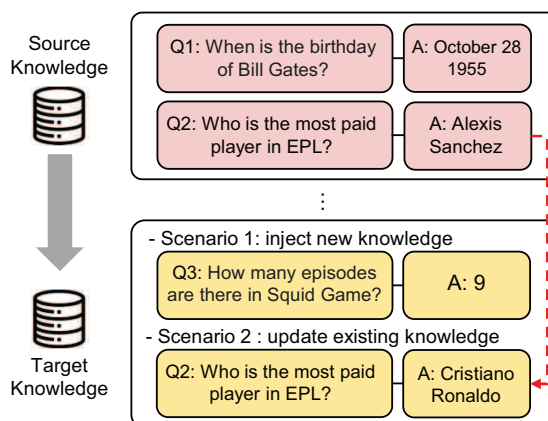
Source Knowledge

Q1: When is the birthday of Bill Gates?

A: October 28 1955

Q2: Who is the most paid player in EPL?

A: Alexis Sanchez

⋮

Target Knowledge

- Scenario 1: inject new knowledge

Q3: How many episodes are there in Squid Game?

A: 9

- Scenario 2 : update existing knowledge

Q2: Who is the most paid player in EPL?

A: Cristiano Ronaldo